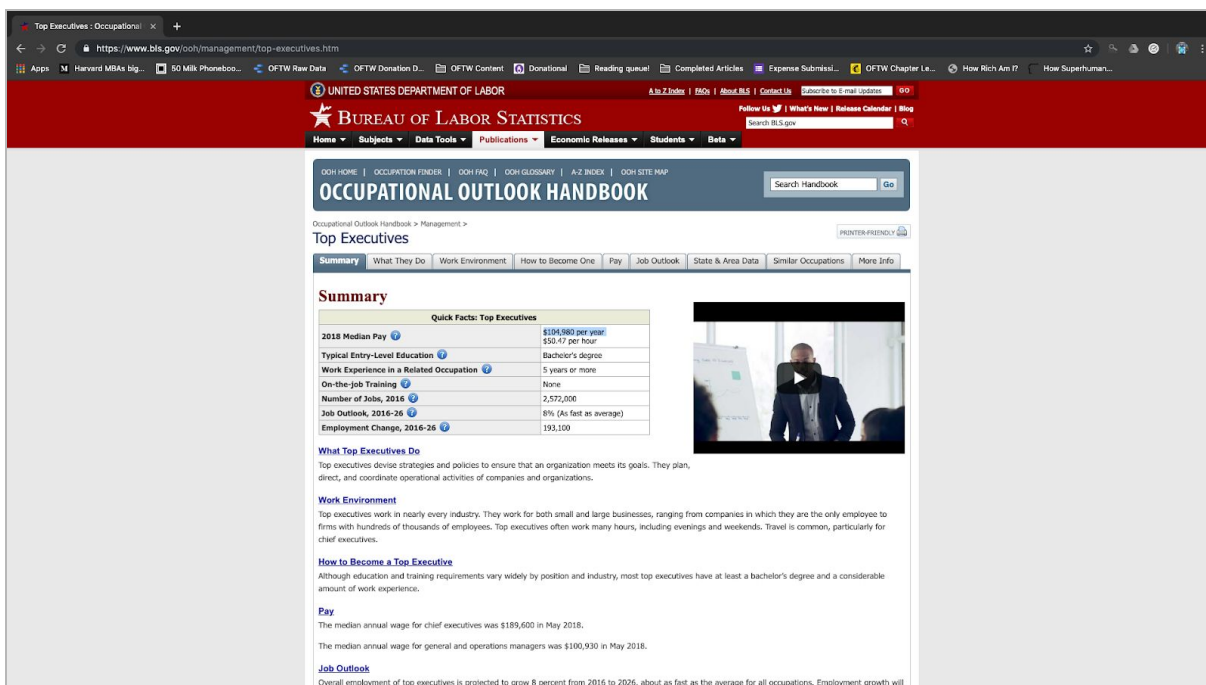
Top Executives : Occupational ×

https://www.bls.gov/ooh/management/top-executives.htm

Apps | Harvard MBAs big... | 50 Milk Phonebo... | OFTW Raw Data | OFTW Donation D... | OFTW Content | Donational | Reading queue! | Completed Articles | Expense Submissi... | OFTW Chapter Le... | How Rich Am I? | How Superhuman...

UNITED STATES DEPARTMENT OF LABOR

A to Z Index | FAQs | About BLS | Contact Us | Subscribe to E-mail Updates | GO

BUREAU OF LABOR STATISTICS

Follow Us | What's New | Release Calendar | Blog

Search BLS.gov

Home | Subjects | Data Tools | Publications | Economic Releases | Students | Beta

OOH HOME | OCCUPATION FINDER | OOH FAQ | OOH GLOSSARY | A-Z INDEX | OOH SITE MAP

OCCUPATIONAL OUTLOOK HANDBOOK

Search Handbook | Go

Occupational Outlook Handbook > Management >

Top Executives

PRINTER-FRIENDLY

Summary | What They Do | Work Environment | How to Become One | Pay | Job Outlook | State & Area Data | Similar Occupations | More Info

Summary

| Quick Facts: Top Executives | |
|---|---|
| 2018 Median Pay | \$104,980 per year \$50.47 per hour |
| Typical Entry-Level Education | Bachelor's degree |
| Work Experience in a Related Occupation | 5 years or more |
| On-the-job Training | None |
| Number of Jobs, 2016 | 2,572,000 |
| Job Outlook, 2016-26 | 8% (As fast as average) |
| Employment Change, 2016-26 | 193,100 |

What Top Executives Do

Top executives devise strategies and policies to ensure that an organization meets its goals. They plan, direct, and coordinate operational activities of companies and organizations.

Work Environment

Top executives work in nearly every industry. They work for both small and large businesses, ranging from companies in which they are the only employee to firms with hundreds of thousands of employees. Top executives often work many hours, including evenings and weekends. Travel is common, particularly for chief executives.

How to Become a Top Executive

Although education and training requirements vary widely by position and industry, most top executives have at least a bachelor's degree and a considerable amount of work experience.

Pay

The median annual wage for chief executives was \$189,600 in May 2018.

The median annual wage for general and operations managers was \$100,930 in May 2018.

Job Outlook

Overall employment of top executives is projected to grow 8 percent from 2016 to 2026, about as fast as the average for all occupations. Employment growth will